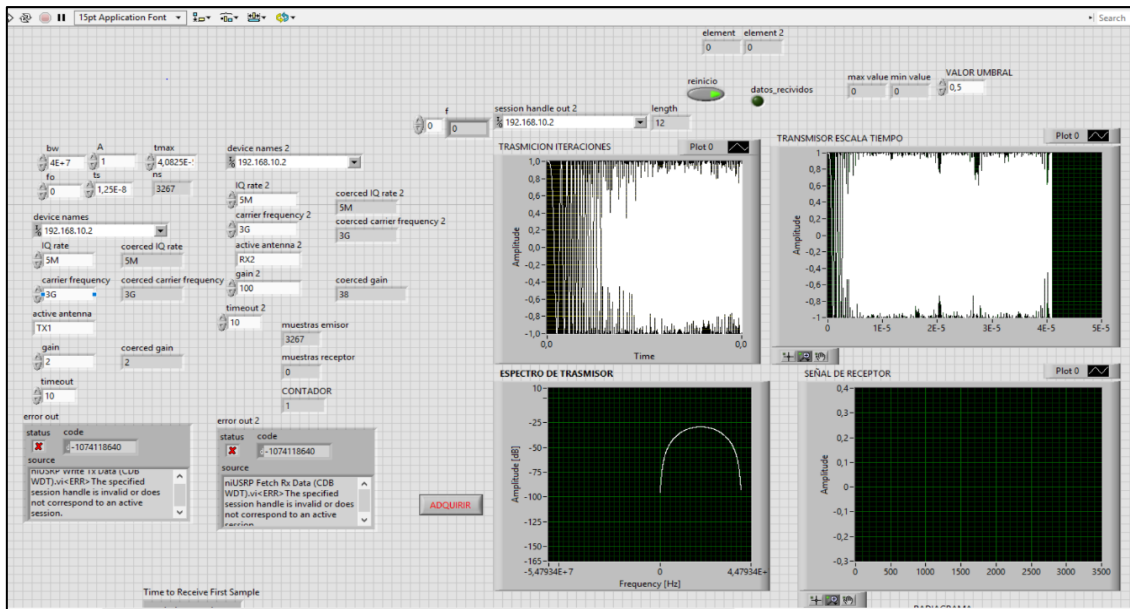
15pt Application Font

Search

element element 2
0 0

reinicio
datos_recividos
max value min value
0 0
VALOR UMBRAL
0,5

f
0 0

session handle out 2
192.168.10.2
length
12

bw
4E+7
A
1
tmax
4,0825E-
fo
0
ts
1,25E-8
ns
3267

device names 2
192.168.10.2
IQ rate 2
5M
coerced IQ rate 2
5M
carrier frequency 2
3G
coerced carrier frequency 2
3G
active antenna 2
RX2
gain 2
100
coerced gain
38
timeout 2
10

device names
192.168.10.2
IQ rate
5M
coerced IQ rate
5M
carrier frequency
3G
coerced carrier frequency
3G
active antenna
TX1
gain
2
coerced gain
2
timeout
10

muestras emisor
3267
muestras receptor
0
CONTADOR
1

error out
status code
-1074118640
source
niUSRP Write Tx Data (CDB WDT).vi<ERR>The specified session handle is invalid or does not correspond to an active session.

error out 2
status code
-1074118640
source
niUSRP Fetch Rx Data (CDB WDT).vi<ERR>The specified session handle is invalid or does not correspond to an active session.

ADQUIRIR

TRASMICION ITERACIONES
Plot 0
1,0 0,8 0,6 0,4 0,2 0,0 -0,2 -0,4 -0,6 -0,8 -1,0
Amplitude
0,0 0,0
Time

TRANSMISOR ESCALA TIEMPO
Plot 0
1 0,8 0,6 0,4 0,2 0 -0,2 -0,4 -0,6 -0,8 -1
Amplitude
0 1E-5 2E-5 3E-5 4E-5 5E-5

ESPECTRO DE TRASMISOR
10 -25 -50 -75 -100 -125 -150 -165
Amplitude [dB]
-5,47934E+7 0 4,47934E+
Frequency [Hz]

SEÑAL DE RECEPTOR
Plot 0
0,4 0,3 0,2 0,1 0 -0,1 -0,2 -0,3
Amplitude
0 500 1000 1500 2000 2500 3000 3500

Time to Receive First Sample